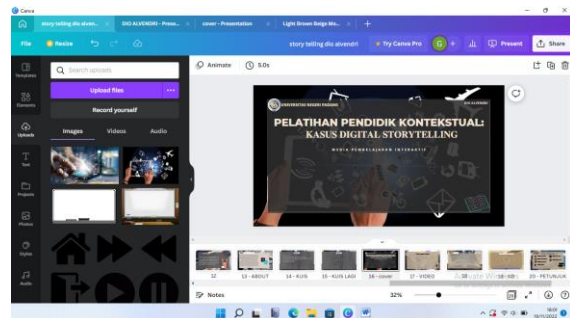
Canva

story telling dio alvend... | DIO ALVENDRI - Prese... | cover - Presentation | Light Brown Beige Mo... | +

File | Resize | story telling dio alvendri | Try Canva Pro | G | + | Present | Share

Templates
Elements
Uploads
Text
Projects
Photos
Styles
Audio

Search uploads
Upload files
Record yourself
Images | Videos | Audio

Animate | 5.0s

UNIVERSITAS NEGERI PADANG
DIO ALVENDRI
PELATIHAN PENDIDIK KONTEKSTUAL:
KASUS DIGITAL STORYTELLING
MEDIA PEMBELAJARAN INTERAKTIF

12 | 13 - ABOUT | 14 - KUIS | 15 - KUIS LAGI | 16 - cover | 17 - VIDEO | 18 | 19 - lain | 20 - PETUNJUK

Notes | 32%

Activate Windows